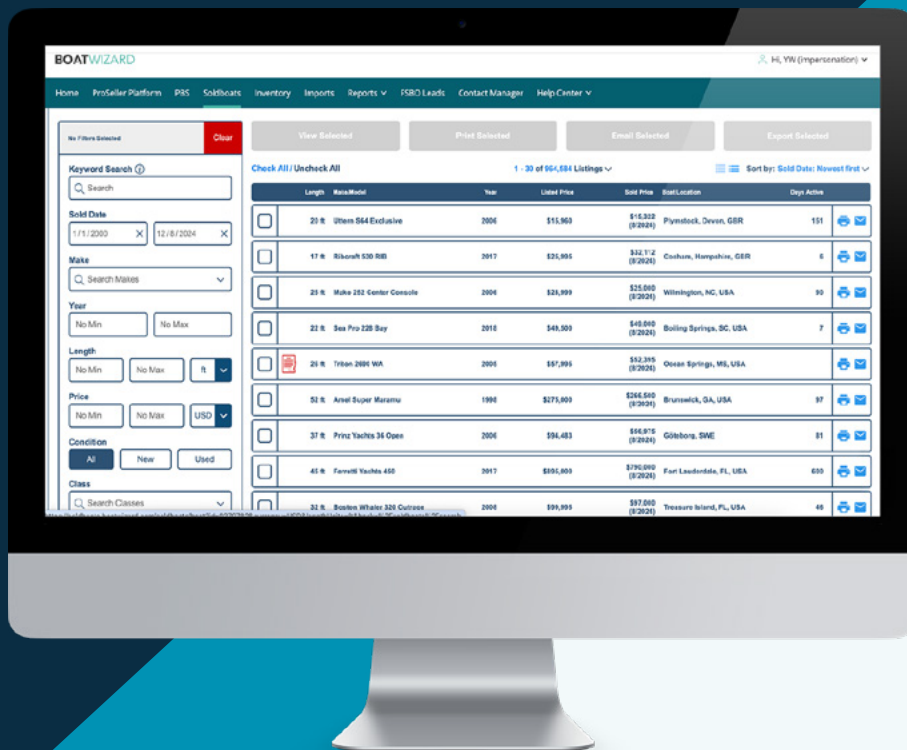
BOATWIZARD

Hi, YW (Impersonation)

Home ProSeller Platform PBS Soldboats Inventory Imports Reports FSBO Leads Contact Manager Help Center

No Filters Selected Clear

View Selected Print Selected Email Selected Export Selected

Keyword Search

Search

Sold Date

1/1/2000 12/8/2024

Make

Search Makes

Year

No Min No Max

Length

No Min No Max ft

Price

No Min No Max USD

Condition

All New Used

Class

Search Classes

Check All / Uncheck All

1 - 30 of 964,684 Listings

Sort by: Sold Date: Newest first

| | Length | Make/Model | Year | Listed Price | Sold Price | Boat Location | Days Active |
|---|---|---|---|---|---|---|---|
| | 20 ft | Uttern S64 Exclusive | 2006 | $15,960 | $15,332 (8/2024) | Plymstock, Devon, GBR | 151 |
| | 17 ft | Ribcraft 530 RIB | 2017 | $25,995 | $32,112 (8/2024) | Cosham, Hampshire, GBR | 6 |
| | 25 ft | Mako 252 Center Console | 2006 | $25,999 | $25,000 (8/2024) | Wilmington, NC, USA | 90 |
| | 22 ft | Sea Pro 228 Bay | 2018 | $49,500 | $40,000 (8/2024) | Boiling Springs, SC, USA | 7 |
| | 25 ft | Triton 2686 WA | 2005 | $57,995 | $52,395 (8/2024) | Ocean Springs, MS, USA | |
| | 52 ft | Arsel Super Maramu | 1990 | $275,000 | $266,580 (8/2024) | Brunswick, GA, USA | 97 |
| | 37 ft | Prinz Yachts 36 Open | 2006 | $94,483 | $66,975 (8/2024) | Göteborg, SWE | 81 |
| | 45 ft | Ferretti Yachts 450 | 2017 | $895,000 | $790,000 (8/2024) | Fort Lauderdale, FL, USA | 600 |
| | 32 ft | Boston Whaler 320 Outrage | 2006 | $99,995 | $97,000 (8/2024) | Treasure Island, FL, USA | 46 |